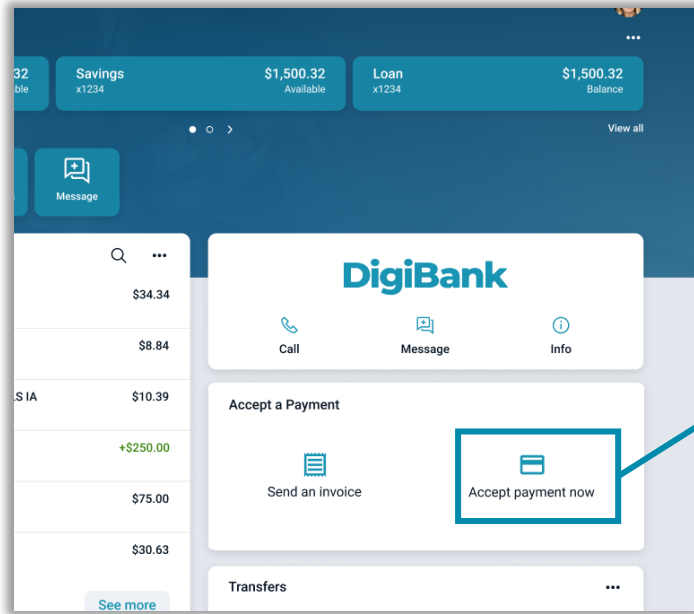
...

.32
able

Savings
x1234

$1,500.32
Available

Loan
x1234

$1,500.32
Balance

View all

Message

$34.34

$8.84

S IA

$10.39

+$250.00

$75.00

$30.63

See more

DigiBank

Call

Message

Info

Accept a Payment

Send an invoice

Accept payment now

Transfers

...